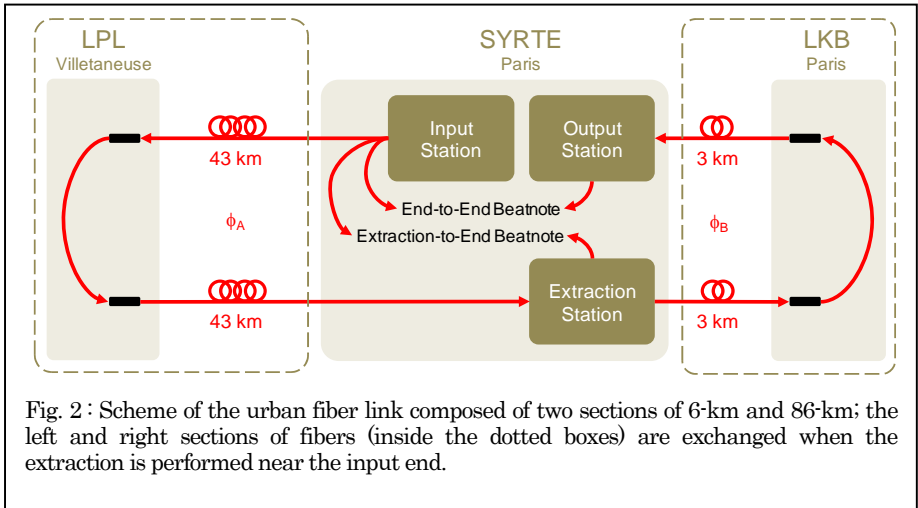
LPL
Villetaneuse

SYRTE
Paris

LKB
Paris

Input Station

Output Station

43 km

3 km

End-to-End Beatnote

Extraction-to-End Beatnote

$\phi_A$

$\phi_B$

Extraction Station

43 km

3 km

Fig. 2 : Scheme of the urban fiber link composed of two sections of 6-km and 86-km; the left and right sections of fibers (inside the dotted boxes) are exchanged when the extraction is performed near the input end.